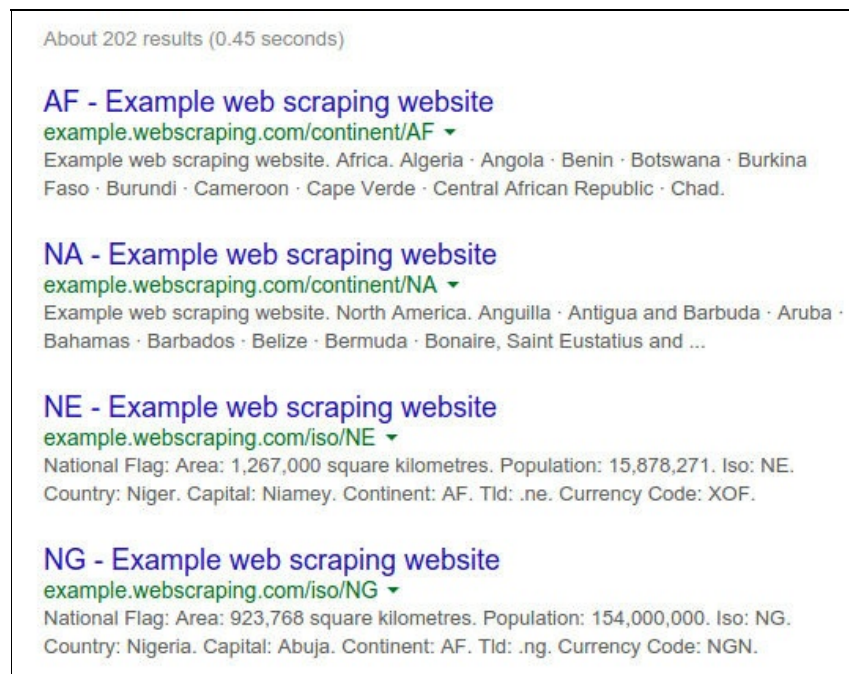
About 202 results (0.45 seconds)

AF - Example web scraping website
example.webscraping.com/continent/AF ▾
Example web scraping website. Africa. Algeria · Angola · Benin · Botswana · Burkina Faso · Burundi · Cameroon · Cape Verde · Central African Republic · Chad.

NA - Example web scraping website
example.webscraping.com/continent/NA ▾
Example web scraping website. North America. Anguilla · Antigua and Barbuda · Aruba · Bahamas · Barbados · Belize · Bermuda · Bonaire, Saint Eustatius and ...

NE - Example web scraping website
example.webscraping.com/iso/NE ▾
National Flag: Area: 1,267,000 square kilometres. Population: 15,878,271. Iso: NE. Country: Niger. Capital: Niamey. Continent: AF. Tld: .ne. Currency Code: XOF.

NG - Example web scraping website
example.webscraping.com/iso/NG ▾
National Flag: Area: 923,768 square kilometres. Population: 154,000,000. Iso: NG. Country: Nigeria. Capital: Abuja. Continent: AF. Tld: .ng. Currency Code: NGN.